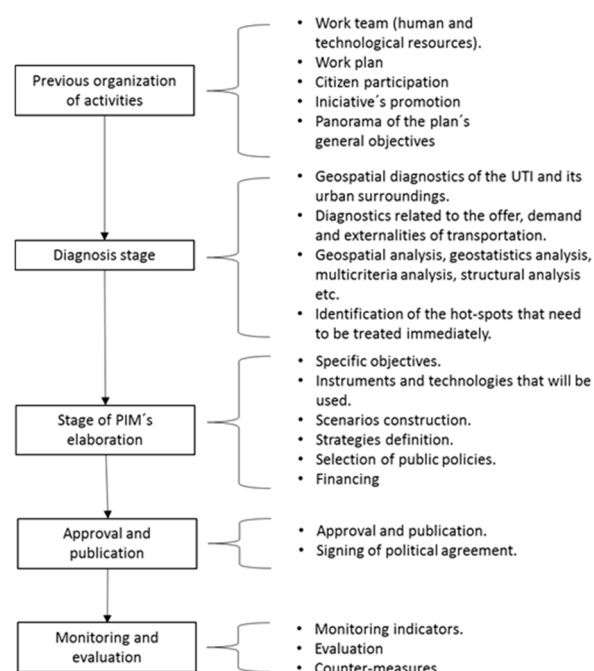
Previous organization of activities

- Work team (human and technological resources).
- Work plan
- Citizen participation
- Iniciative´s promotion
- Panorama of the plan´s general objectives

Diagnosis stage

- Geospatial diagnostics of the UTI and its urban surroundings.
- Diagnostics related to the offer, demand and externalities of transportation.
- Geospatial analysis, geostatistics analysis, multicriteria analysis, structural analysis etc.
- Identification of the hot-spots that need to be treated immediately.

Stage of PIM´s elaboration

- Specific objectives.
- Instruments and technologies that will be used.
- Scenarios construction.
- Strategies definition.
- Selection of public policies.
- Financing

Approval and publication

- Approval and publication.
- Signing of political agreement.

Monitoring and evaluation

- Monitoring indicators.
- Evaluation
- Counter-measures